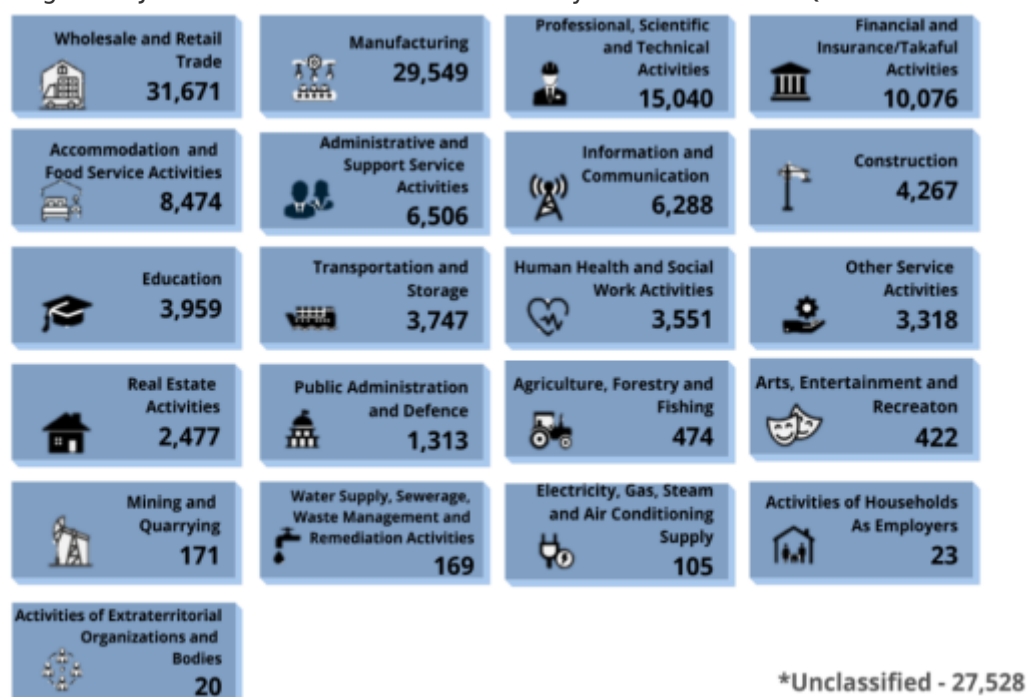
Wholesale and Retail Trade
31,671

Manufacturing
29,549

Professional, Scientific and Technical Activities
15,040

Financial and Insurance/Takaful Activities
10,076

Accommodation and Food Service Activities
8,474

Administrative and Support Service Activities
6,506

Information and Communication
6,288

Construction
4,267

Education
3,959

Transportation and Storage
3,747

Human Health and Social Work Activities
3,551

Other Service Activities
3,318

Real Estate Activities
2,477

Public Administration and Defence
1,313

Agriculture, Forestry and Fishing
474

Arts, Entertainment and Recreaton
422

Mining and Quarrying
171

Water Supply, Sewerage, Waste Management and Remediation Activities
169

Electricity, Gas, Steam and Air Conditioning Supply
105

Activities of Households As Employers
23

Activities of Extraterritorial Organizations and Bodies
20

*Unclassified - 27,528